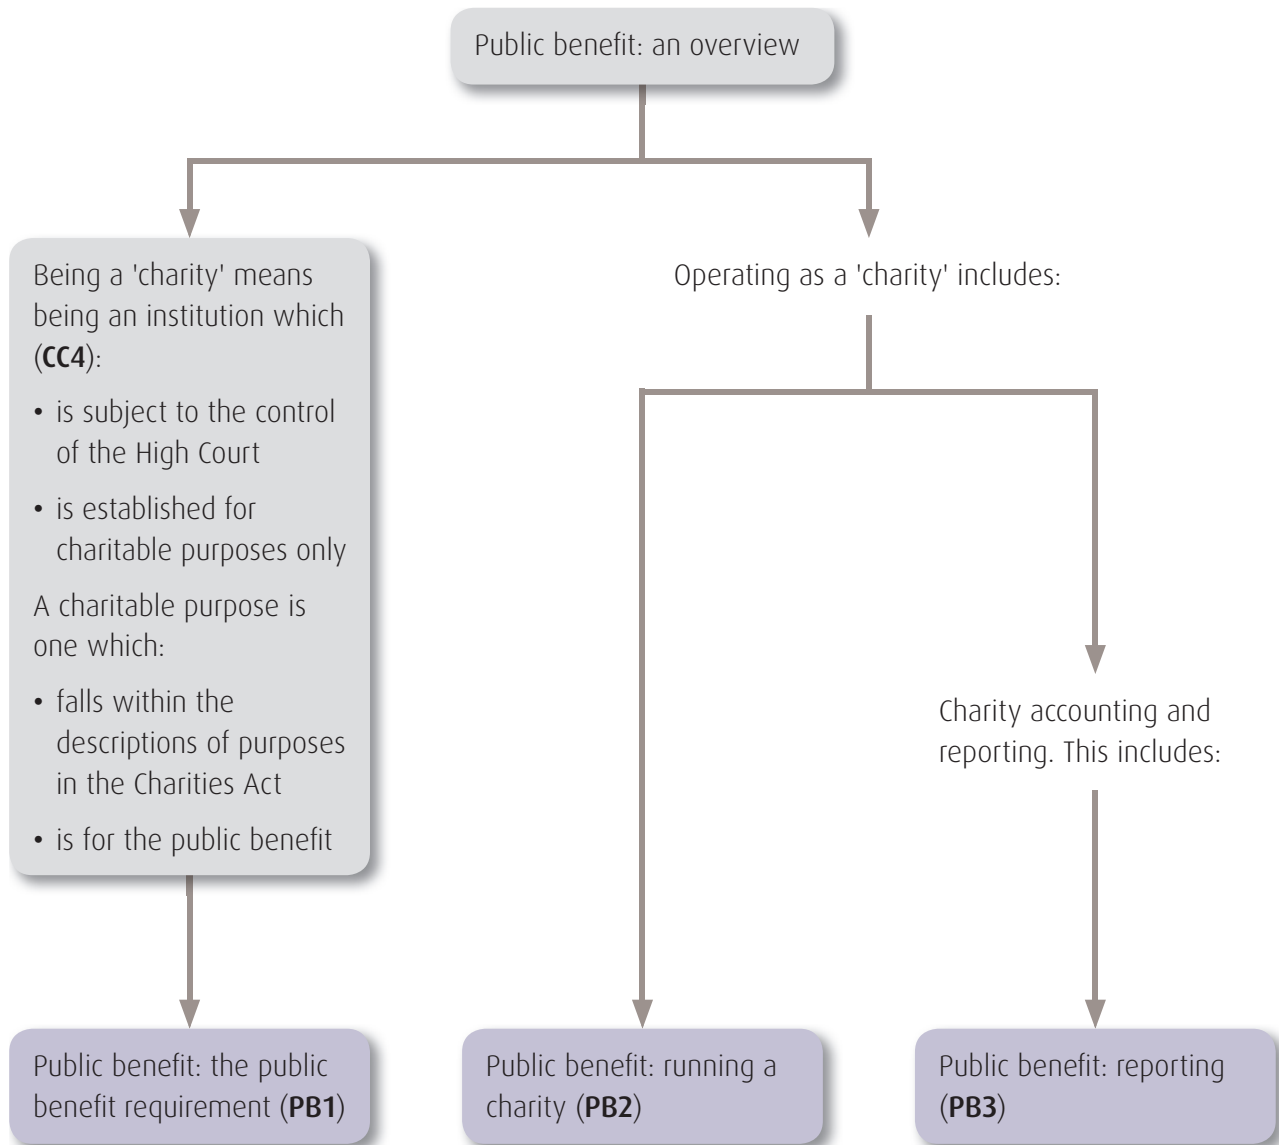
Public benefit: an overview

Being a 'charity' means being an institution which (**CC4**):

- is subject to the control of the High Court
- is established for charitable purposes only

A charitable purpose is one which:

- falls within the descriptions of purposes in the Charities Act
- is for the public benefit

Operating as a 'charity' includes:

Charity accounting and reporting. This includes:

Public benefit: the public benefit requirement (**PB1**)

Public benefit: running a charity (**PB2**)

Public benefit: reporting (**PB3**)